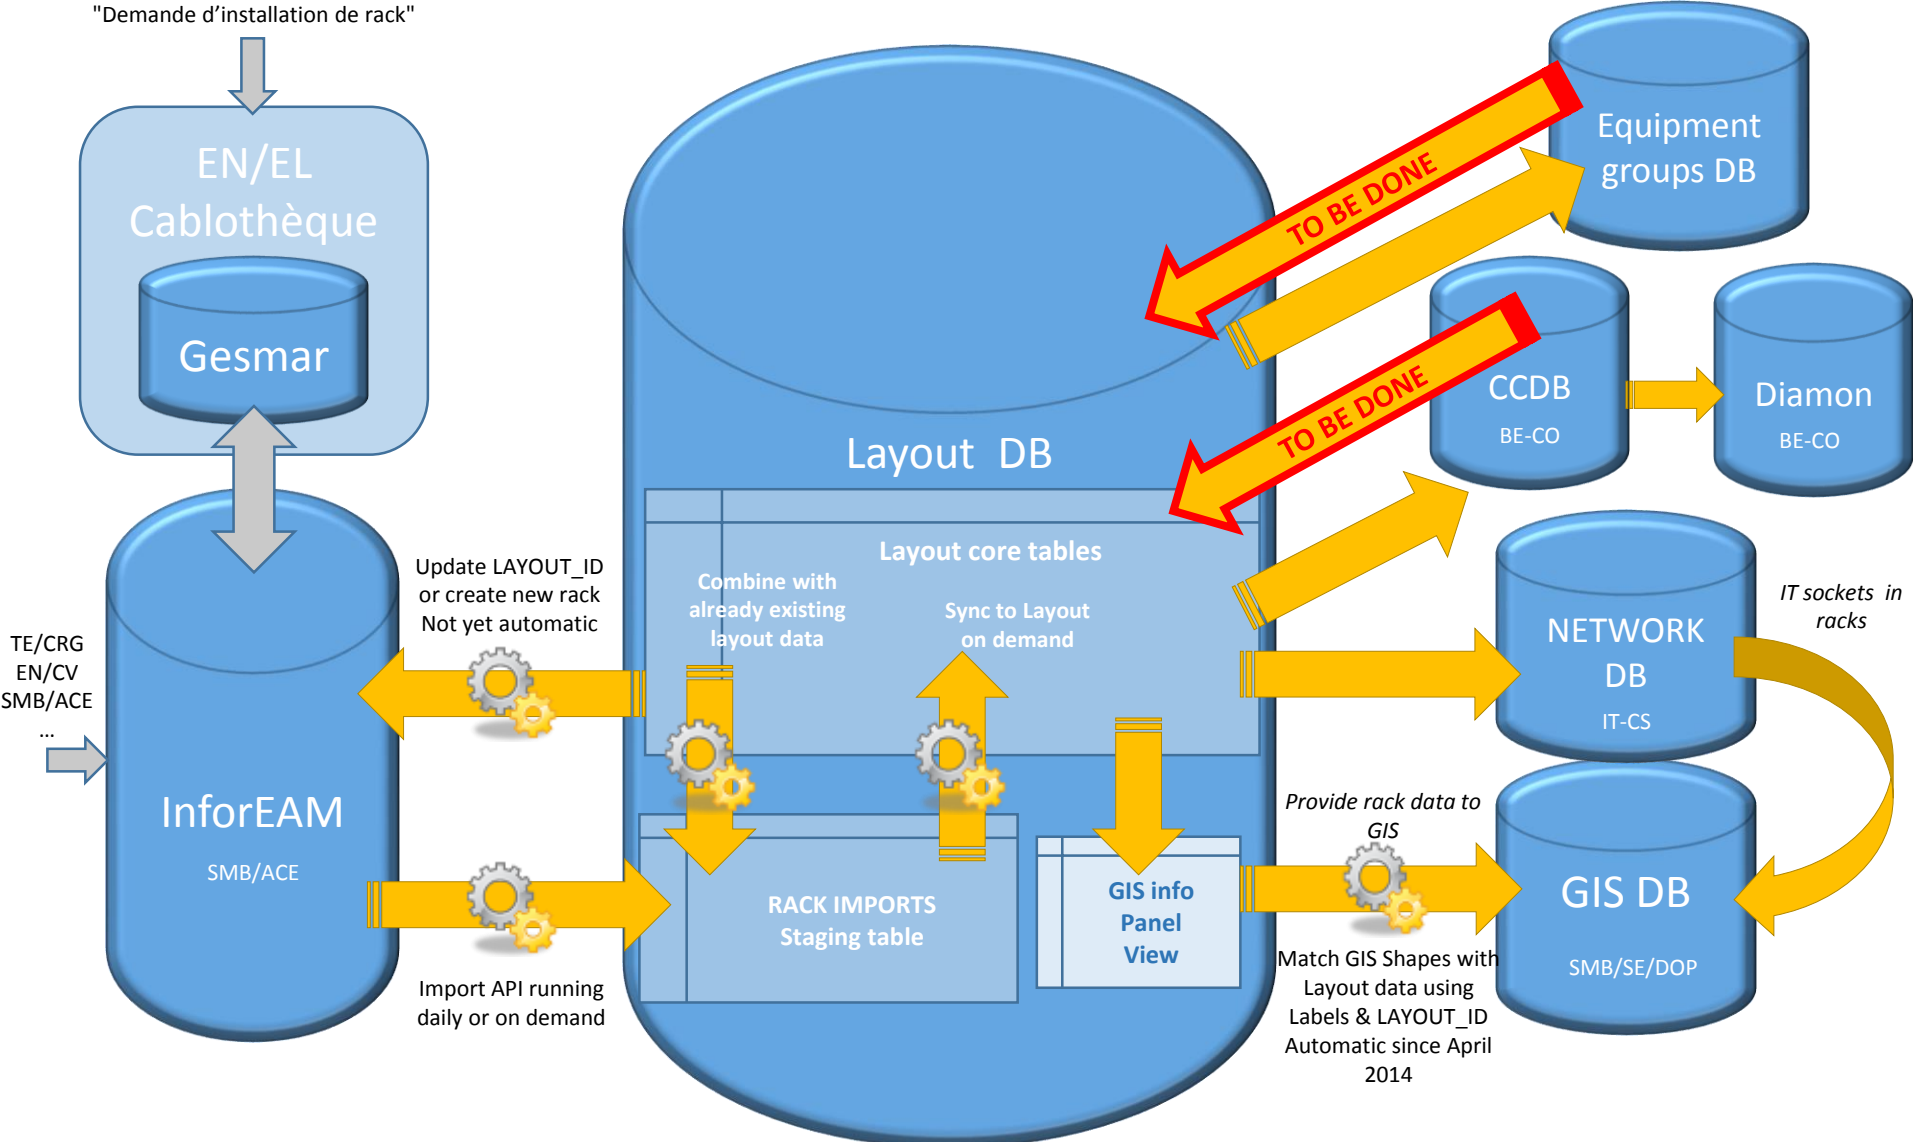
"Demande d'installation de rack"

EN/EL Cablothèque

Gesmar

InforEAM

SMB/ACE

TE/CRG
EN/CV
SMB/ACE
...

Update LAYOUT_ID or create new rack
Not yet automatic

Import API running daily or on demand

Layout DB

Layout core tables

Combine with already existing layout data

Sync to Layout on demand

RACK IMPORTS
Staging table

GIS info Panel View

TO BE DONE

TO BE DONE

Equipment groups DB

CCDB
BE-CO

Diamon
BE-CO

NETWORK DB
IT-CS

IT sockets in racks

Provide rack data to GIS

GIS DB
SMB/SE/DOP

Match GIS Shapes with Layout data using Labels & LAYOUT_ID
Automatic since April 2014